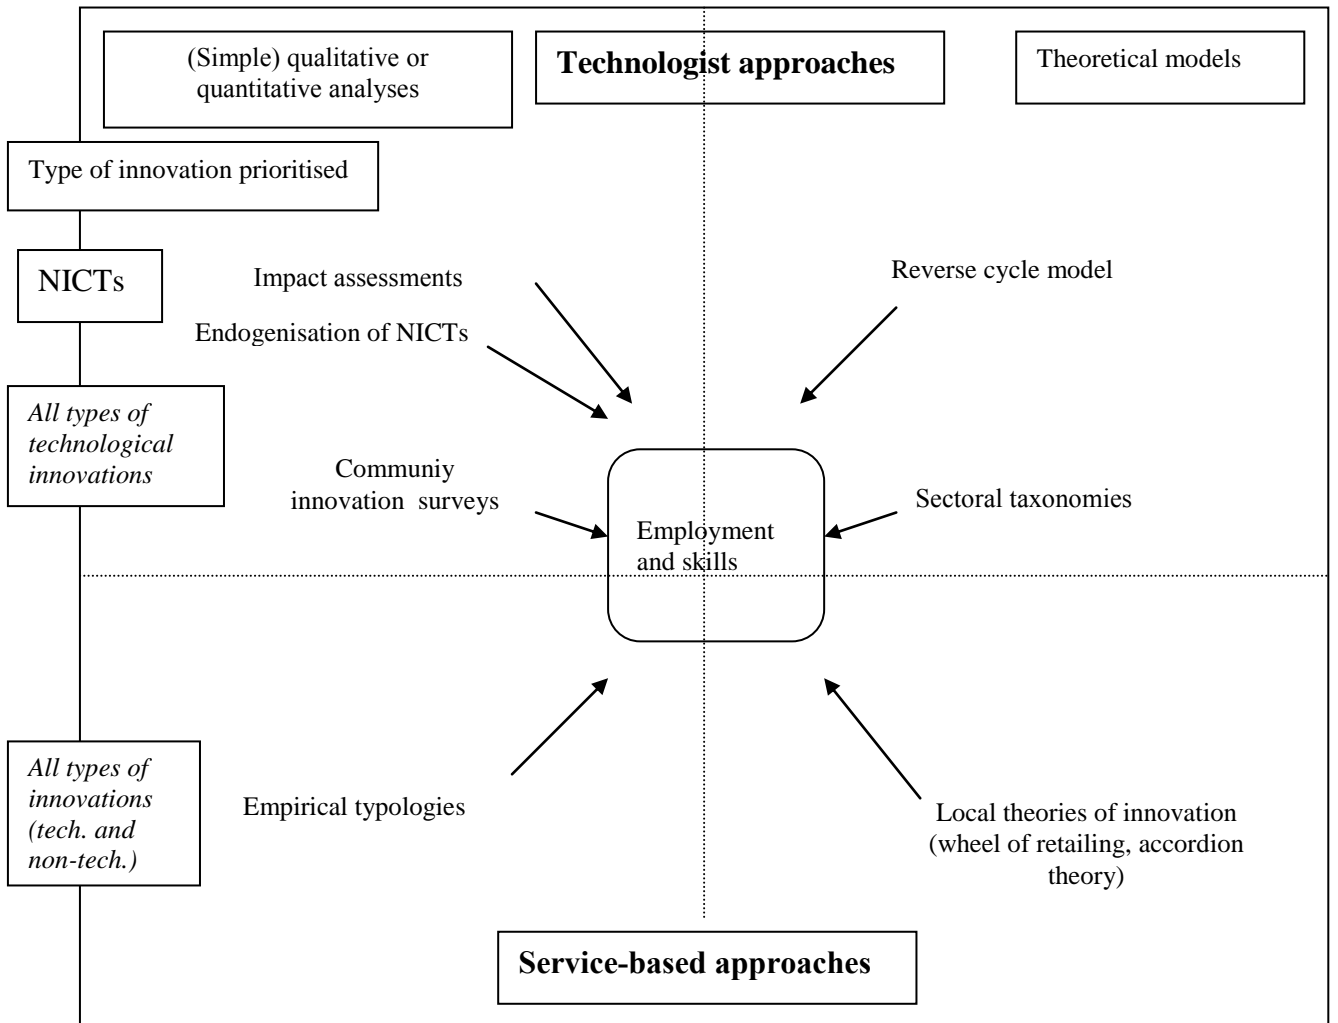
(Simple) qualitative or quantitative analyses

**Technologist approaches**

Theoretical models

Type of innovation prioritised

NICTs

Impact assessments

Endogenisation of NICTs

Reverse cycle model

*All types of technological innovations*

Communiy innovation surveys

Employment and skills

Sectoral taxonomies

*All types of innovations (tech. and non-tech.)*

Empirical typologies

Local theories of innovation (wheel of retailing, accordion theory)

**Service-based approaches**